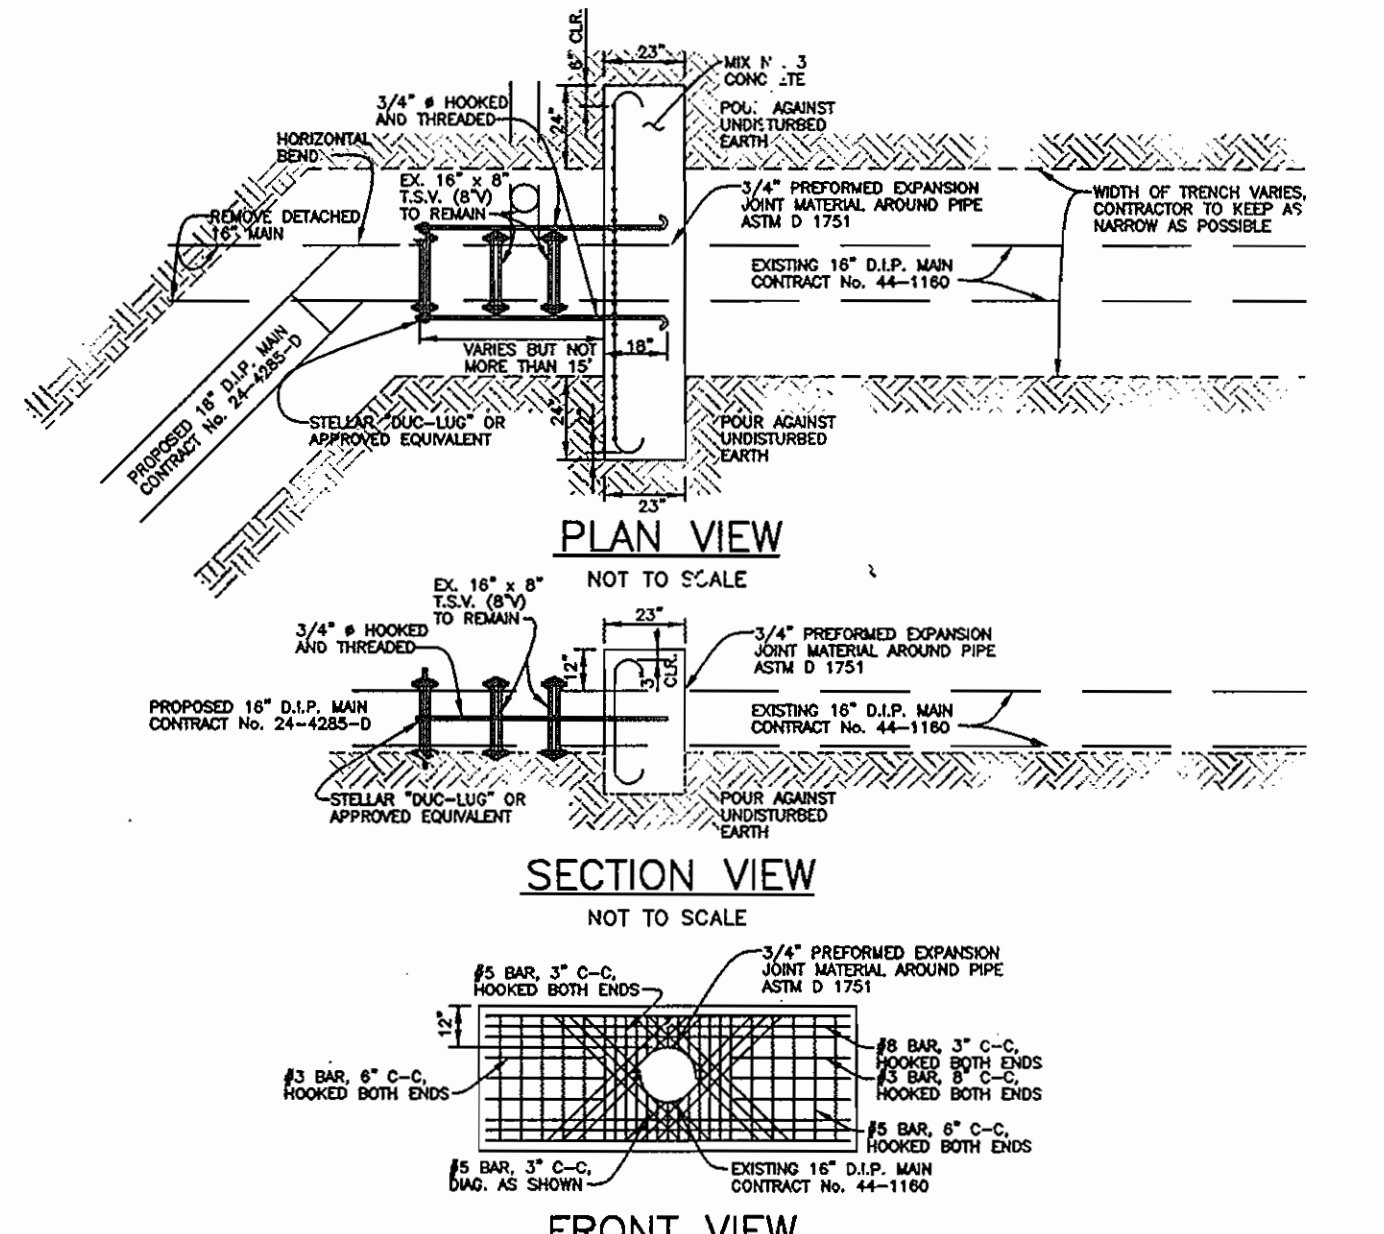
6" CLR.

23"

MIX N . 3 CONC ETE

3/4" ø HOOKED AND THREADED

24"

POU AGAINST UNDISTURBED EARTH

HORIZONTAL BEND

EX. 16" x 8" T.S.V. (8"V) TO REMAIN

3/4" PREFORMED EXPANSION JOINT MATERIAL AROUND PIPE ASTM D 1751

WIDTH OF TRENCH VARIES, CONTRACTOR TO KEEP AS NARROW AS POSSIBLE

REMOVE DETACHED 16" MAIN

EXISTING 16" D.I.P. MAIN CONTRACT No. 44-1160

PROPOSED 16" D.I.P. MAIN CONTRACT No. 24-4285-D

VARIES BUT NOT MORE THAN 15'

18"

24"

STELLAR "DUC-LUG" OR APPROVED EQUIVALENT

POUR AGAINST UNDISTURBED EARTH

23"

PLAN VIEW

NOT TO SCALE

EX. 16" x 8" T.S.V. (8"V) TO REMAIN

23"

3/4" ø HOOKED AND THREADED

3/4" PREFORMED EXPANSION JOINT MATERIAL AROUND PIPE ASTM D 1751

12"

3" CLR.

PROPOSED 16" D.I.P. MAIN CONTRACT No. 24-4285-D

EXISTING 16" D.I.P. MAIN CONTRACT No. 44-1160

STELLAR "DUC-LUG" OR APPROVED EQUIVALENT

POUR AGAINST UNDISTURBED EARTH

SECTION VIEW

NOT TO SCALE

#5 BAR, 3" C-C, HOOKED BOTH ENDS

3/4" PREFORMED EXPANSION JOINT MATERIAL AROUND PIPE ASTM D 1751

12"

#8 BAR, 3" C-C, HOOKED BOTH ENDS

#3 BAR, 6" C-C, HOOKED BOTH ENDS

#3 BAR, 8" C-C, HOOKED BOTH ENDS

#5 BAR, 6" C-C, HOOKED BOTH ENDS

#5 BAR, 3" C-C, DIAG. AS SHOWN

EXISTING 16" D.I.P. MAIN CONTRACT No. 44-1160

FRONT VIEW